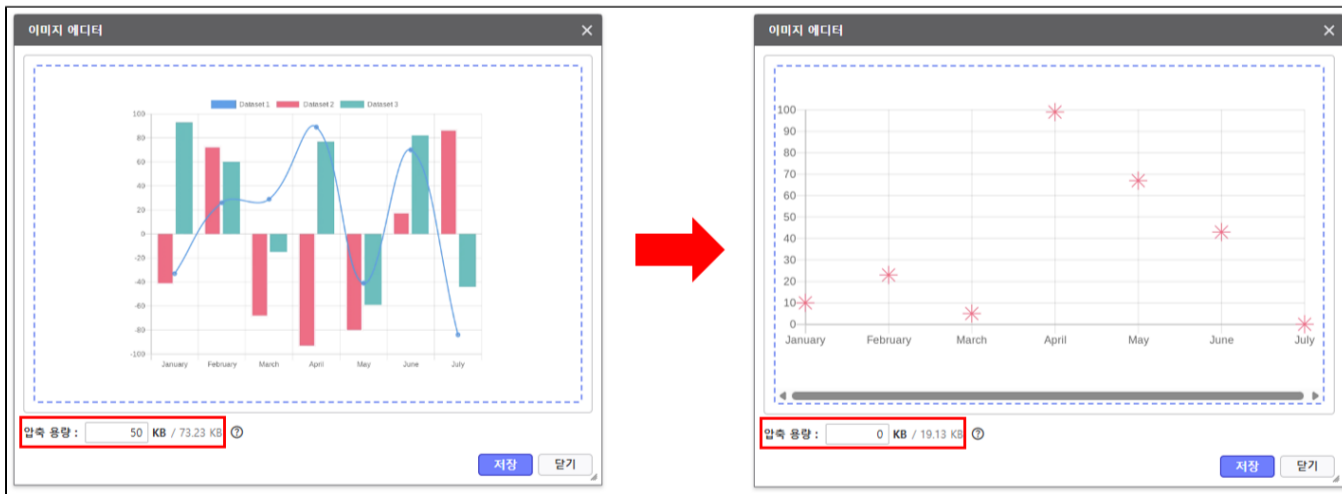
이미지 에디터 ×

Dataset 1 Dataset 2 Dataset 3

100
80
60
40
20
0
-20
-40
-60
-80
-100

January February March April May June July

압축 용량 : 50 KB / 73.23 KB ?

저장 닫기

이미지 에디터 ×

100
90
80
70
60
50
40
30
20
10
0

January February March April May June July

압축 용량 : 0 KB / 19.13 KB ?

저장 닫기